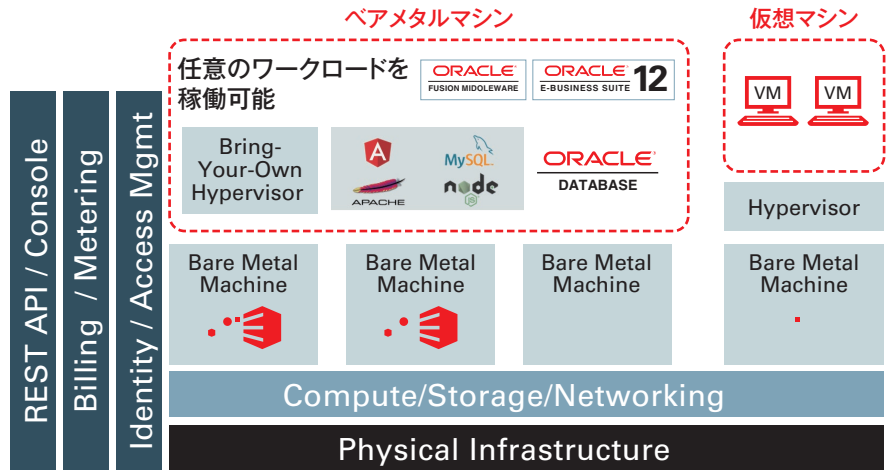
REST API / Console

Billing / Metering

Identity / Access Mgmt

ベアメタルマシン

仮想マシン

任意のワークロードを稼働可能

ORACLE
FUSION MIDDLEWARE

ORACLE
E-BUSINESS SUITE 12

VM

VM

Bring-Your-Own Hypervisor

MySQL

APACHE

node

ORACLE
DATABASE

Hypervisor

Bare Metal Machine

Bare Metal Machine

Bare Metal Machine

Bare Metal Machine

Compute/Storage/Networking

Physical Infrastructure